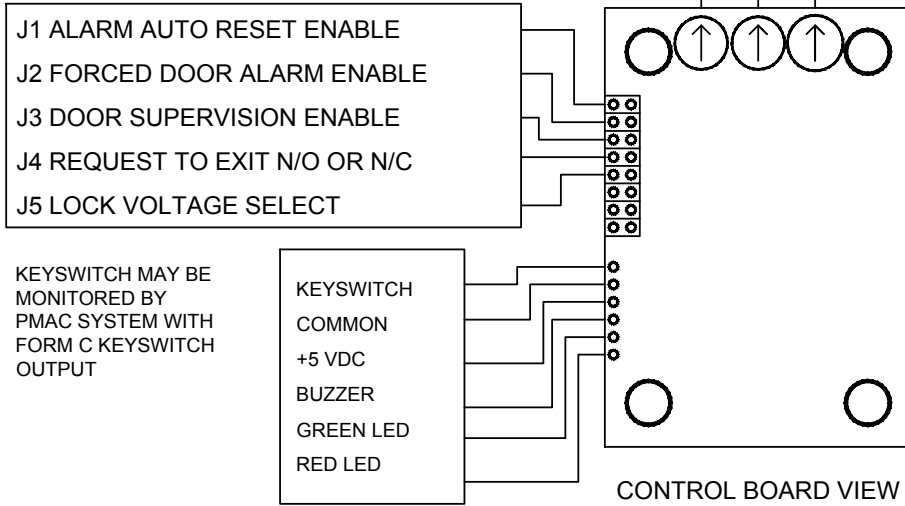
J1 ALARM AUTO RESET ENABLE
J2 FORCED DOOR ALARM ENABLE
J3 DOOR SUPERVISION ENABLE
J4 REQUEST TO EXIT N/O OR N/C
J5 LOCK VOLTAGE SELECT

KEYSWITCH MAY BE MONITORED BY PMAC SYSTEM WITH FORM C KEYSWITCH OUTPUT

KEYSWITCH
COMMON
+5 VDC
BUZZER
GREEN LED
RED LED

CONTROL BOARD VIEW